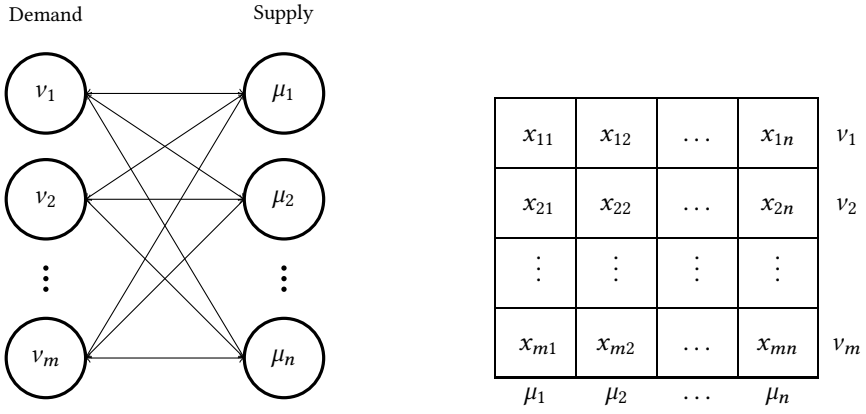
Demand

Supply

$\nu_1$

$\mu_1$

$\nu_2$

$\mu_2$

$\vdots$

$\vdots$

$\nu_m$

$\mu_n$

| $x_{11}$ | $x_{12}$ | $\dots$ | $x_{1n}$ | $\nu_1$ |
|---|---|---|---|---|
| $x_{21}$ | $x_{22}$ | $\dots$ | $x_{2n}$ | $\nu_2$ |
| $\vdots$ | $\vdots$ | $\vdots$ | $\vdots$ | |
| $x_{m1}$ | $x_{m2}$ | $\dots$ | $x_{mn}$ | $\nu_m$ |
| $\mu_1$ | $\mu_2$ | $\dots$ | $\mu_n$ | |